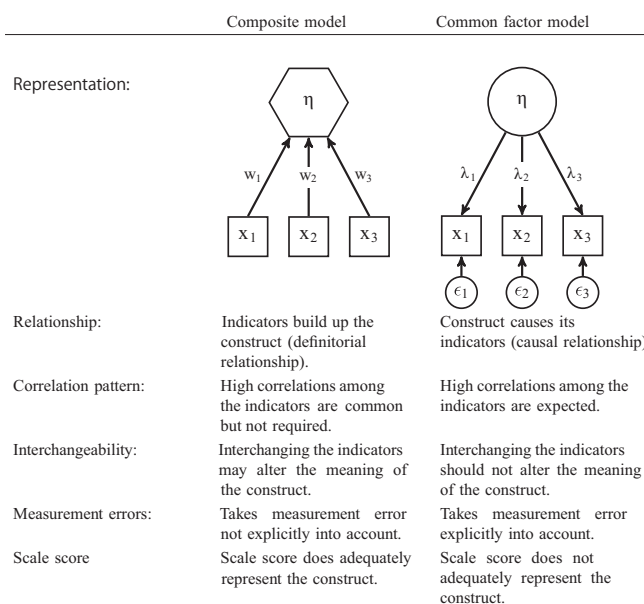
| | Composite model | Common factor model |
|---|---|---|
| Representation: | | |
| Relationship: | Indicators build up the construct (definitorial relationship). | Construct causes its indicators (causal relationship) |
| Correlation pattern: | High correlations among the indicators are common but not required. | High correlations among the indicators are expected. |
| Interchangeability: | Interchanging the indicators may alter the meaning of the construct. | Interchanging the indicators should not alter the meaning of the construct. |
| Measurement errors: | Takes measurement error not explicitly into account. | Takes measurement error explicitly into account. |
| Scale score | Scale score does adequately represent the construct. | Scale score does not adequately represent the construct. |

$\eta$

$w_1$ $w_2$ $w_3$

$x_1$ $x_2$ $x_3$

$\eta$

$\lambda_1$ $\lambda_2$ $\lambda_3$

$x_1$ $x_2$ $x_3$

$\epsilon_1$ $\epsilon_2$ $\epsilon_3$